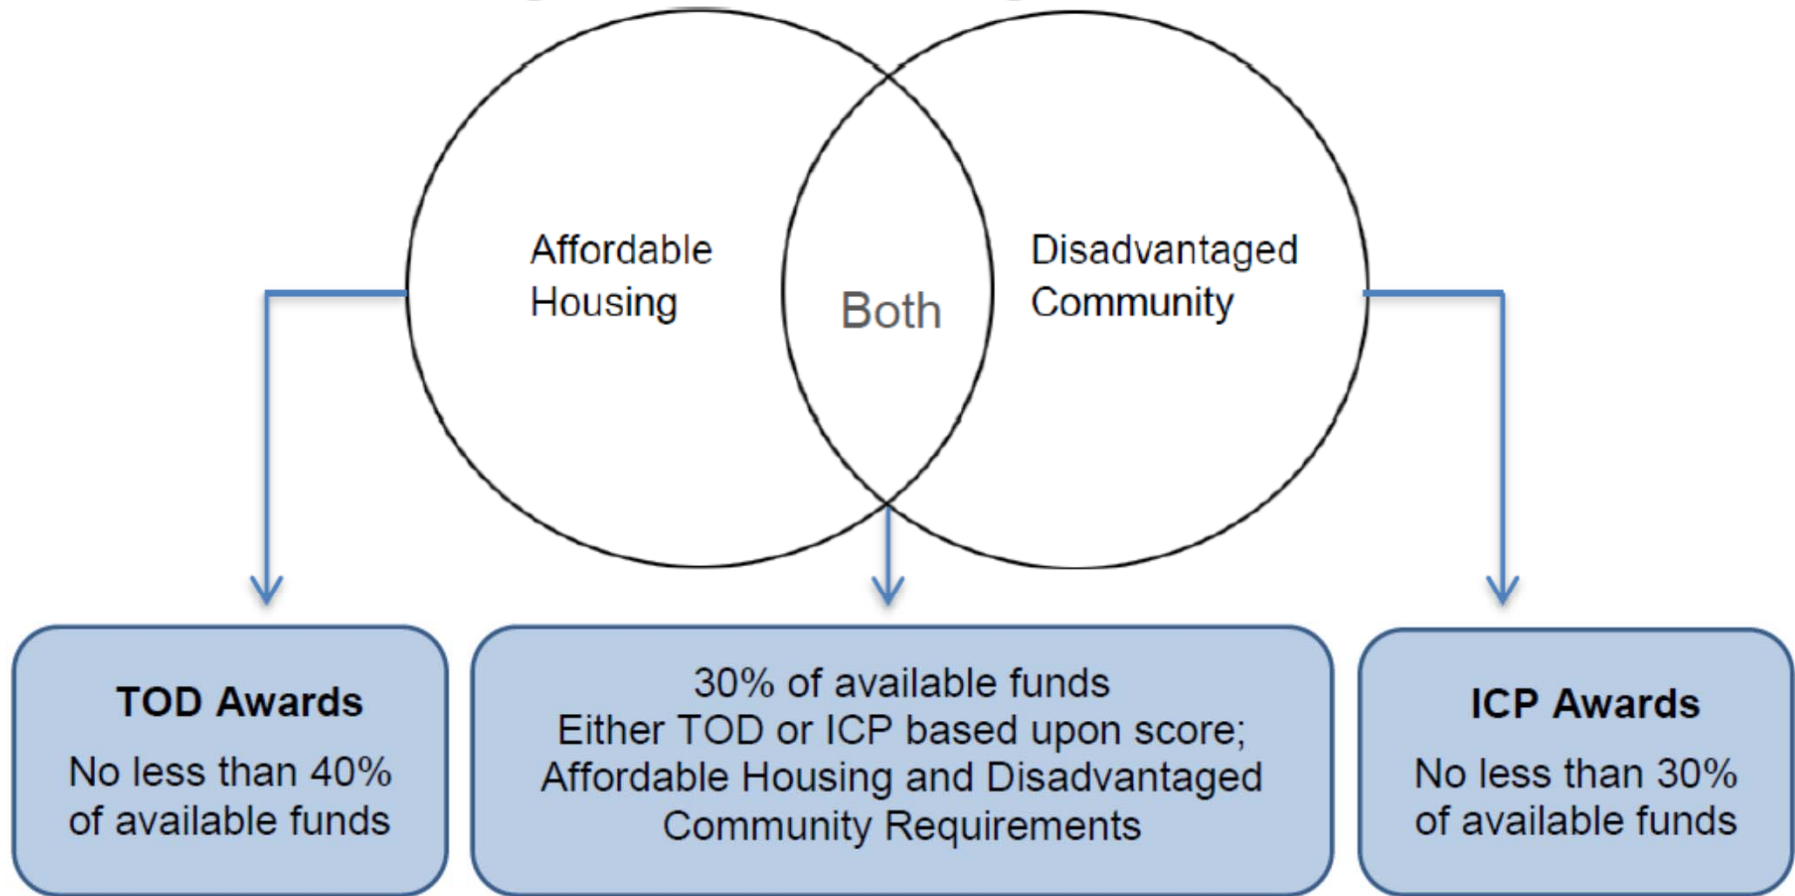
Affordable Housing

Both

Disadvantaged Community

TOD Awards

No less than 40% of available funds

30% of available funds
Either TOD or ICP based upon score;
Affordable Housing and Disadvantaged Community Requirements

ICP Awards

No less than 30% of available funds